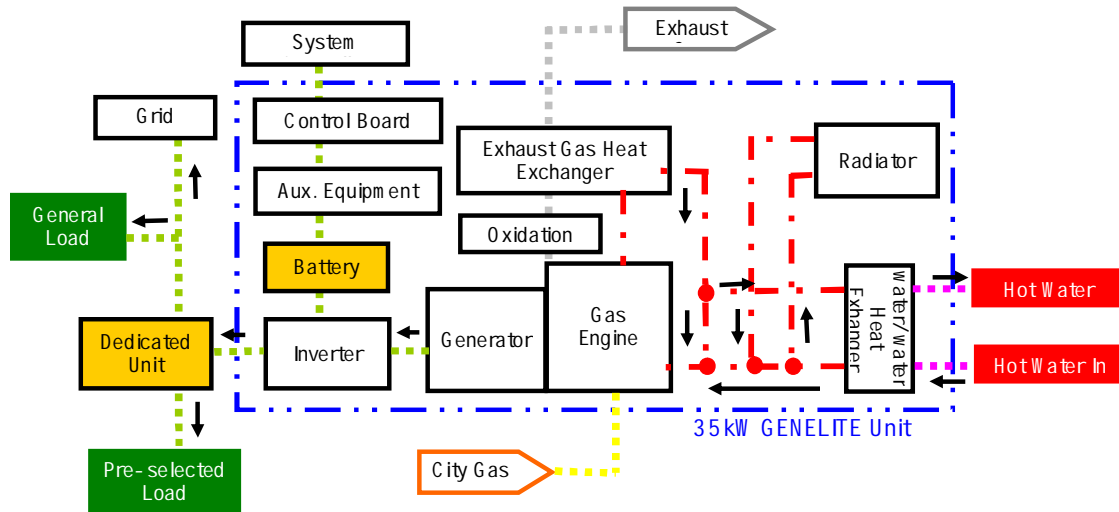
Exhaust

System

Grid

Control Board

Exhaust Gas Heat Exchanger

Radiator

Aux. Equipment

General Load

Oxidation

Battery

Water/water Heat Exhanger

Hot Water

Gas Engine

Dedicated Unit

Inverter

Generator

Hot Water In

35kW GENELITE Unit

City Gas

Pre-selected Load